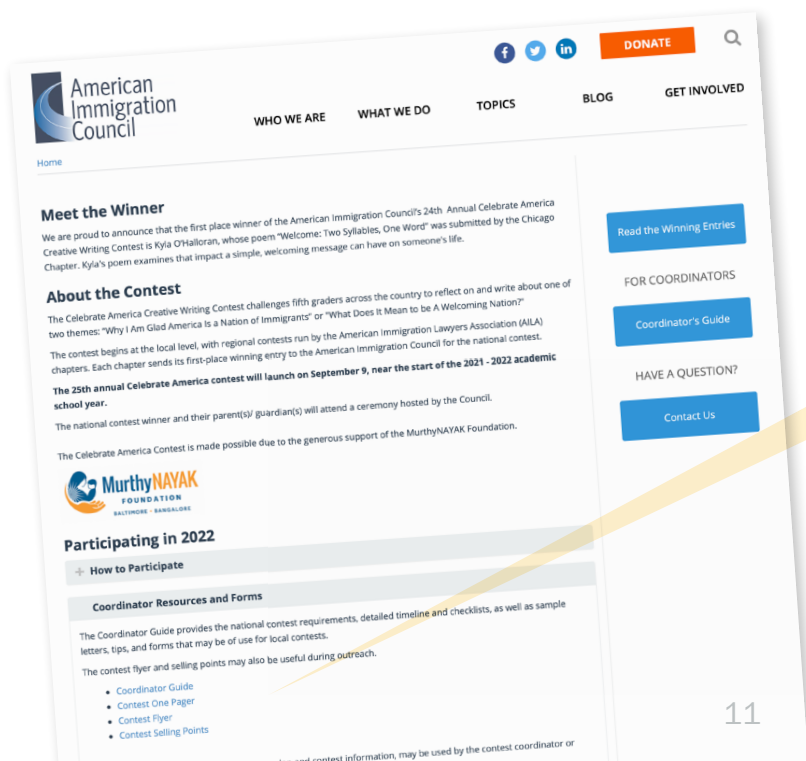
DONATE

American Immigration Council

WHO WE ARE
WHAT WE DO
TOPICS
BLOG
GET INVOLVED

Home

Meet the Winner

We are proud to announce that the first place winner of the American Immigration Council's 24th Annual Celebrate America Creative Writing Contest is Kyla O'Halloran, whose poem "Welcome: Two Syllables, One Word" was submitted by the Chicago Chapter. Kyla's poem examines that impact a simple, welcoming message can have on someone's life.

About the Contest

The Celebrate America Creative Writing Contest challenges fifth graders across the country to reflect on and write about one of two themes: "Why I Am Glad America Is a Nation of Immigrants" or "What Does It Mean to be A Welcoming Nation?"

The contest begins at the local level, with regional contests run by the American Immigration Lawyers Association (AILA) chapters. Each chapter sends its first-place winning entry to the American Immigration Council for the national contest.

The 25th annual Celebrate America contest will launch on September 9, near the start of the 2021 - 2022 academic school year.

The national contest winner and their parent(s)/ guardian(s) will attend a ceremony hosted by the Council.

The Celebrate America Contest is made possible due to the generous support of the MurthyNAYAK Foundation.

MurthyNAYAK FOUNDATION BALTIMORE • BANGALORE

Participating in 2022

+ How to Participate

Coordinator Resources and Forms

The Coordinator Guide provides the national contest requirements, detailed timeline and checklists, as well as sample letters, tips, and forms that may be of use for local contests.

The contest flyer and selling points may also be useful during outreach.

• Coordinator Guide
• Contest One Pager
• Contest Flyer
• Contest Selling Points

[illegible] and contest information, may be used by the contest coordinator or

Read the Winning Entries

FOR COORDINATORS

Coordinator's Guide

HAVE A QUESTION?

Contact Us

11